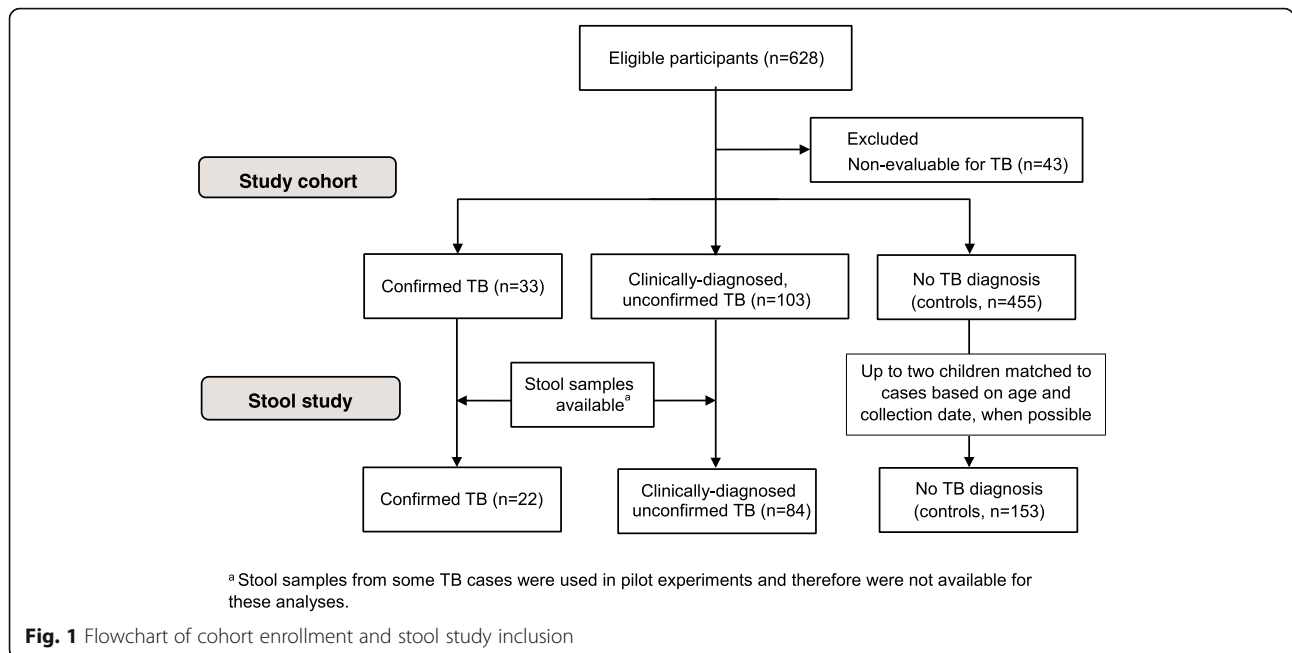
Eligible participants (n=628)

Excluded
Non-evaluable for TB (n=43)

Study cohort

Confirmed TB (n=33)

Clinically-diagnosed, unconfirmed TB (n=103)

No TB diagnosis (controls, n=455)

Stool study

Stool samples available$^{a}$

Up to two children matched to cases based on age and collection date, when possible

Confirmed TB (n=22)

Clinically-diagnosed unconfirmed TB (n=84)

No TB diagnosis (controls, n=153)

$^{a}$ Stool samples from some TB cases were used in pilot experiments and therefore were not available for these analyses.

**Fig. 1** Flowchart of cohort enrollment and stool study inclusion